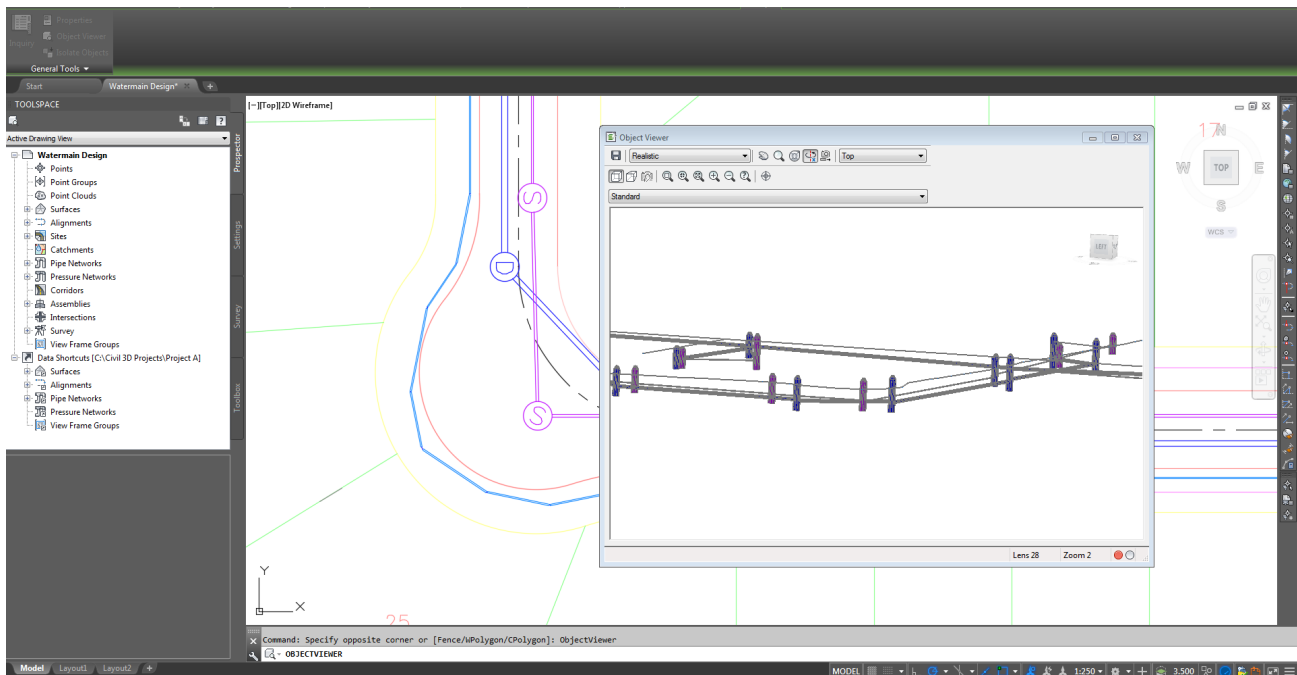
Inquiry
Properties
Object Viewer
Isolate Objects
General Tools

Start
Watermain Design*

TOOLSPACE
Active Drawing View
Watermain Design
Points
Point Groups
Point Clouds
Surfaces
Alignments
Sites
Catchments
Pipe Networks
Pressure Networks
Corridors
Assemblies
Intersections
Survey
View Frame Groups
Data Shortcuts [C:\Civil 3D Projects\Project A]
Surfaces
Alignments
Pipe Networks
Pressure Networks
View Frame Groups

Prospector
Settings
Survey
Toolbox

[−][Top][2D Wireframe]

Object Viewer
Realistic
Top
Standard
LEFT
Lens 28
Zoom 2

N
W
TOP
E
S
WCS

17
25

Y
X

Command: Specify opposite corner or [Fence/WPolygon/CPolygon]: ObjectViewer
OBJECTVIEWER

Model
Layout1
Layout2

MODEL
1:250
3.500